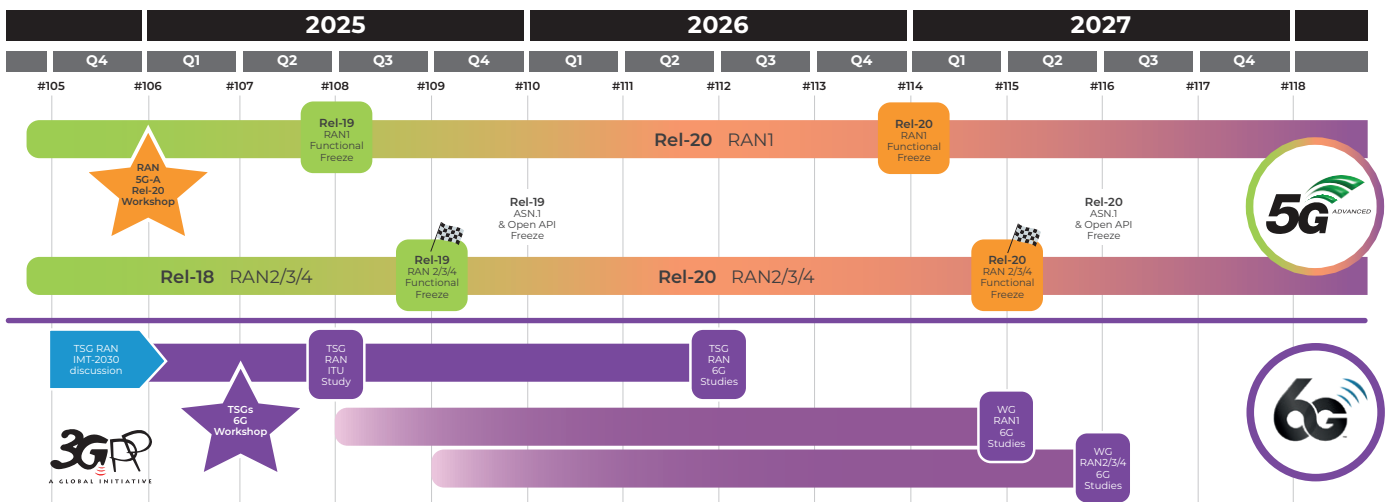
2025

2026

2027

Q4 Q1 Q2 Q3 Q4 Q1 Q2 Q3 Q4 Q1 Q2 Q3 Q4

#105 #106 #107 #108 #109 #110 #111 #112 #113 #114 #115 #116 #117 #118

Rel-19
RAN1
Functional
Freeze

Rel-20 RAN1

Rel-20
RAN1
Functional
Freeze

RAN
5G-A
Rel-20
Workshop

Rel-19
ASN.1
& Open API
Freeze

Rel-20
ASN.1
& Open API
Freeze

5G ADVANCED

Rel-18 RAN2/3/4

Rel-19
RAN 2/3/4
Functional
Freeze

Rel-20 RAN2/3/4

Rel-20
RAN 2/3/4
Functional
Freeze

TSG RAN
IMT-2030
discussion

TSG
RAN
ITU
Study

TSG
RAN
6G
Studies

TSGs
6G
Workshop

6G

WG
RAN1
6G
Studies

WG
RAN2/3/4
6G
Studies

3GPP
A GLOBAL INITIATIVE